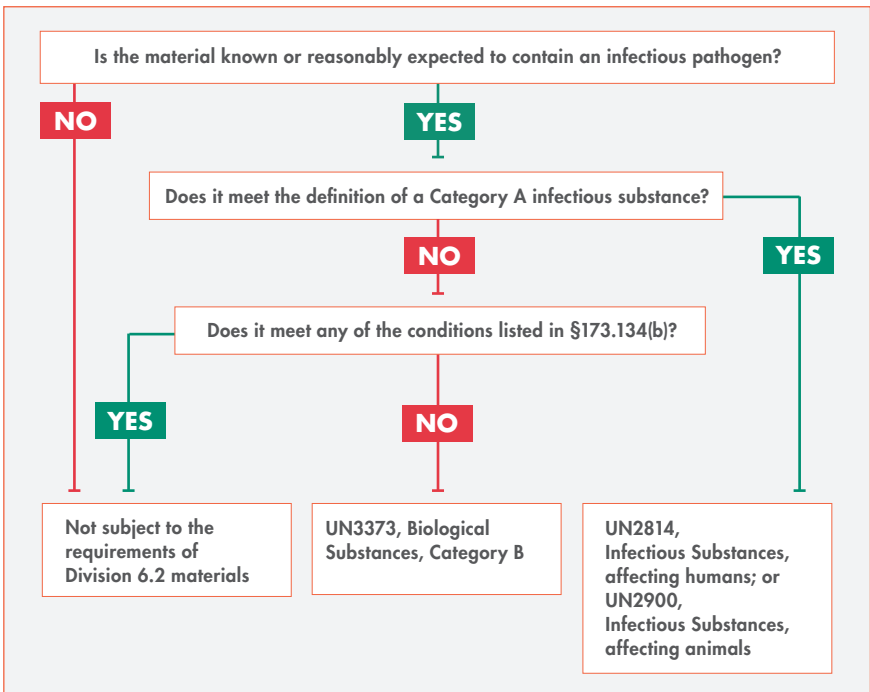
Is the material known or reasonably expected to contain an infectious pathogen?

NO

YES

Does it meet the definition of a Category A infectious substance?

NO

YES

Does it meet any of the conditions listed in §173.134(b)?

YES

NO

Not subject to the requirements of Division 6.2 materials

UN3373, Biological Substances, Category B

UN2814, Infectious Substances, affecting humans; or UN2900, Infectious Substances, affecting animals